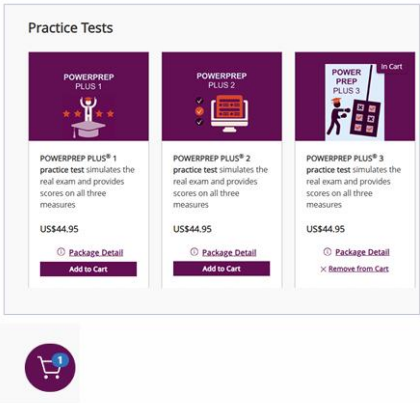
Practice Tests

POWERPREP PLUS 1

POWERPREP PLUS® 1 practice test simulates the real exam and provides scores on all three measures

US$44.95

Package Detail

Add to Cart

POWERPREP PLUS 2

POWERPREP PLUS® 2 practice test simulates the real exam and provides scores on all three measures

US$44.95

Package Detail

Add to Cart

In Cart

POWER PREP PLUS 3

POWERPREP PLUS® 3 practice test simulates the real exam and provides scores on all three measures

US$44.95

Package Detail

× Remove from Cart

1